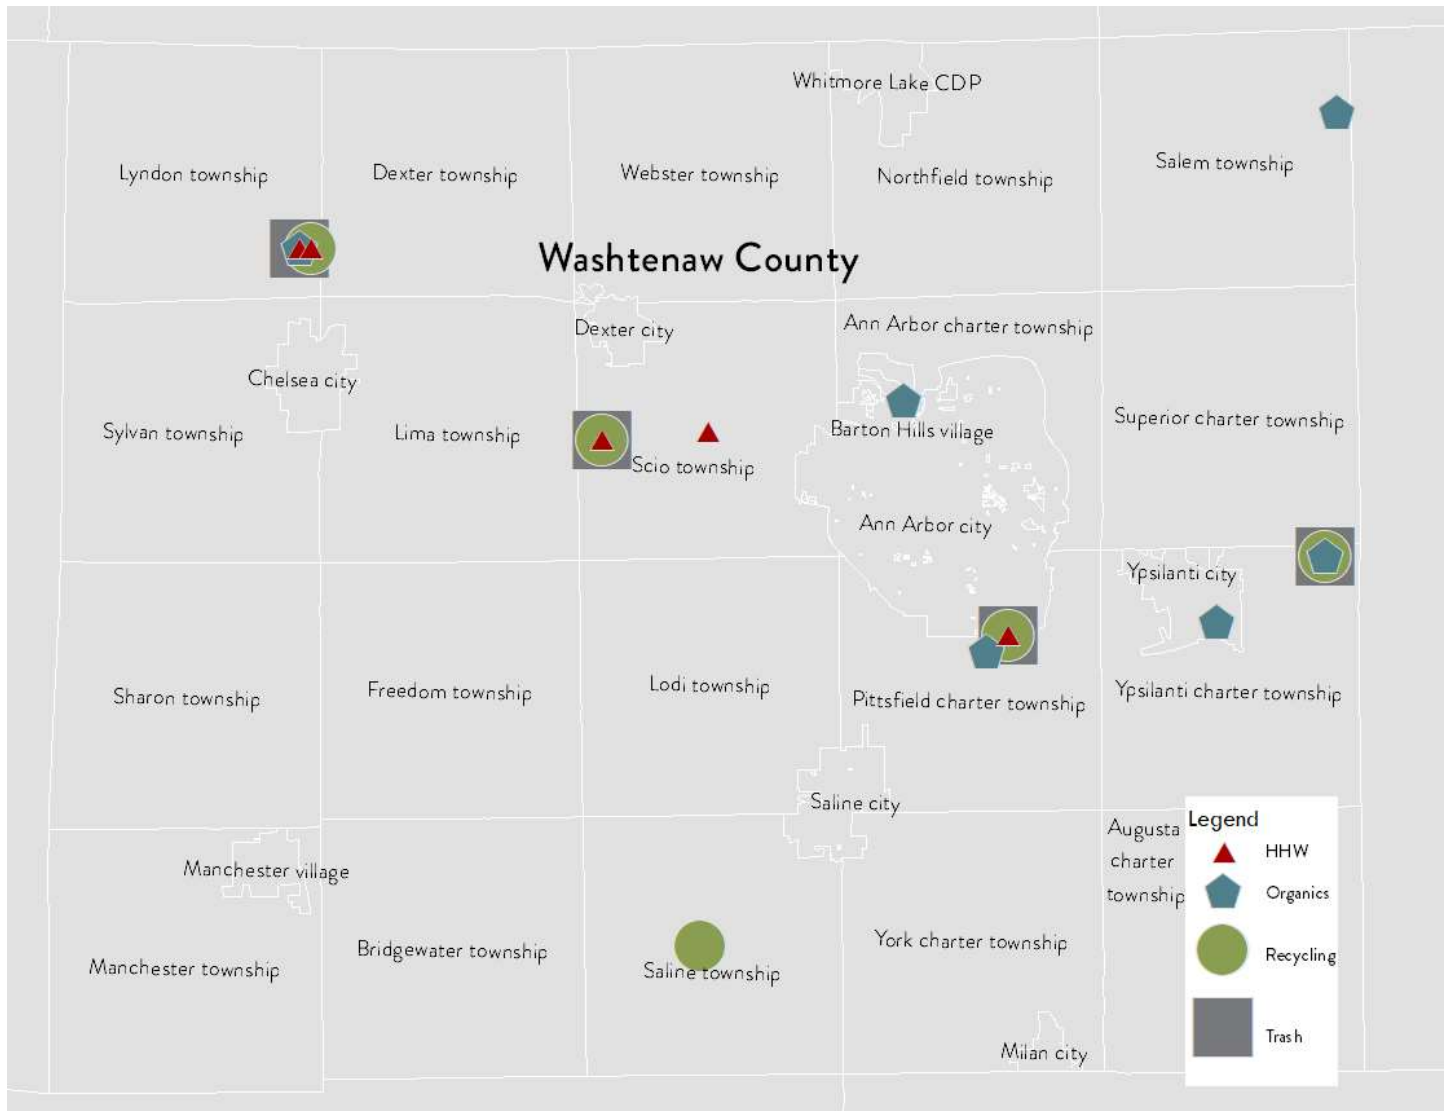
Whitmore Lake CDP

Lyndon township

Dexter township

Webster township

Northfield township

Salem township

Washtenaw County

Dexter city

Ann Arbor charter township

Chelsea city

Sylvan township

Lima township

Scio township

Barton Hills village

Superior charter township

Ann Arbor city

Ypsilanti city

Sharon township

Freedom township

Lodi township

Pittsfield charter township

Ypsilanti charter township

Saline city

Augusta charter township

Manchester village

Manchester township

Bridgewater township

Saline township

York charter township

Milan city

Legend
HHW
Organics
Recycling
Trash